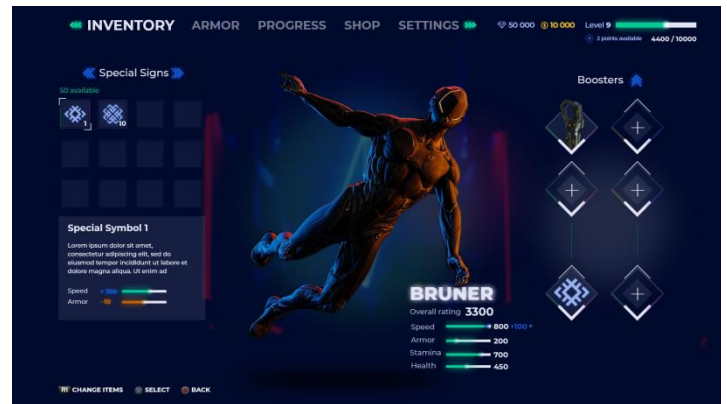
INVENTORY ARMOR PROGRESS SHOP SETTINGS

50 000 10 000 Level 9

2 points available 4400 / 10000

Special Signs

50 available

1

10

Special Symbol 1

Lorem ipsum dolor sit amet, consectetur adipiscing elit, sed do eiusmod tempor incididunt ut labore et dolore magna aliqua. Ut enim ad

Speed +300

Armor -10

Boosters

BRUNER

Overall rating 3300

Speed 800 +100

Armor 200

Stamina 700

Health 450

RB CHANGE ITEMS SELECT BACK